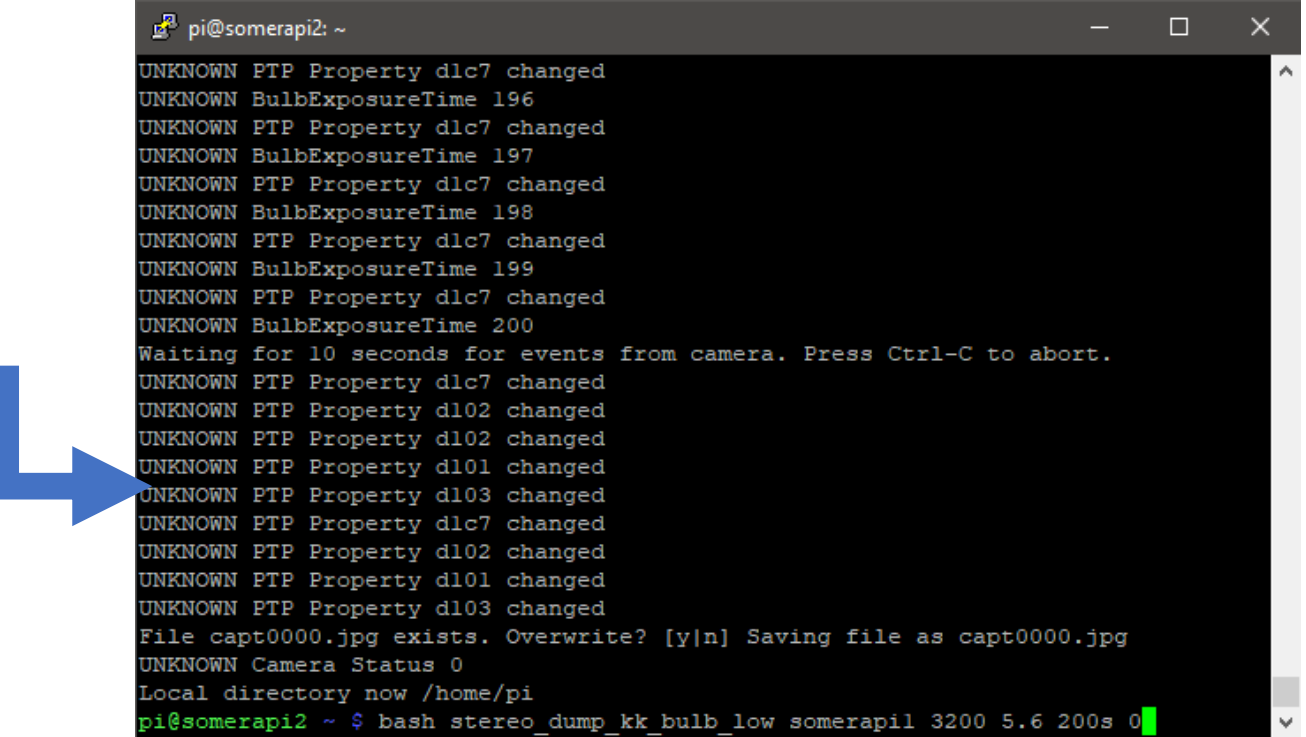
pi@somerapi2: ~

UNKNOWN PTP Property d1c7 changed
UNKNOWN BulbExposureTime 196
UNKNOWN PTP Property d1c7 changed
UNKNOWN BulbExposureTime 197
UNKNOWN PTP Property d1c7 changed
UNKNOWN BulbExposureTime 198
UNKNOWN PTP Property d1c7 changed
UNKNOWN BulbExposureTime 199
UNKNOWN PTP Property d1c7 changed
UNKNOWN BulbExposureTime 200
Waiting for 10 seconds for events from camera. Press Ctrl-C to abort.
UNKNOWN PTP Property d1c7 changed
UNKNOWN PTP Property d102 changed
UNKNOWN PTP Property d102 changed
UNKNOWN PTP Property d101 changed
UNKNOWN PTP Property d103 changed
UNKNOWN PTP Property d1c7 changed
UNKNOWN PTP Property d102 changed
UNKNOWN PTP Property d101 changed
UNKNOWN PTP Property d103 changed
File capt0000.jpg exists. Overwrite? [y|n] Saving file as capt0000.jpg
UNKNOWN Camera Status 0
Local directory now /home/pi
pi@somerapi2 ~ $ bash stereo_dump_kk_bulb_low somerapi1 3200 5.6 200s 0